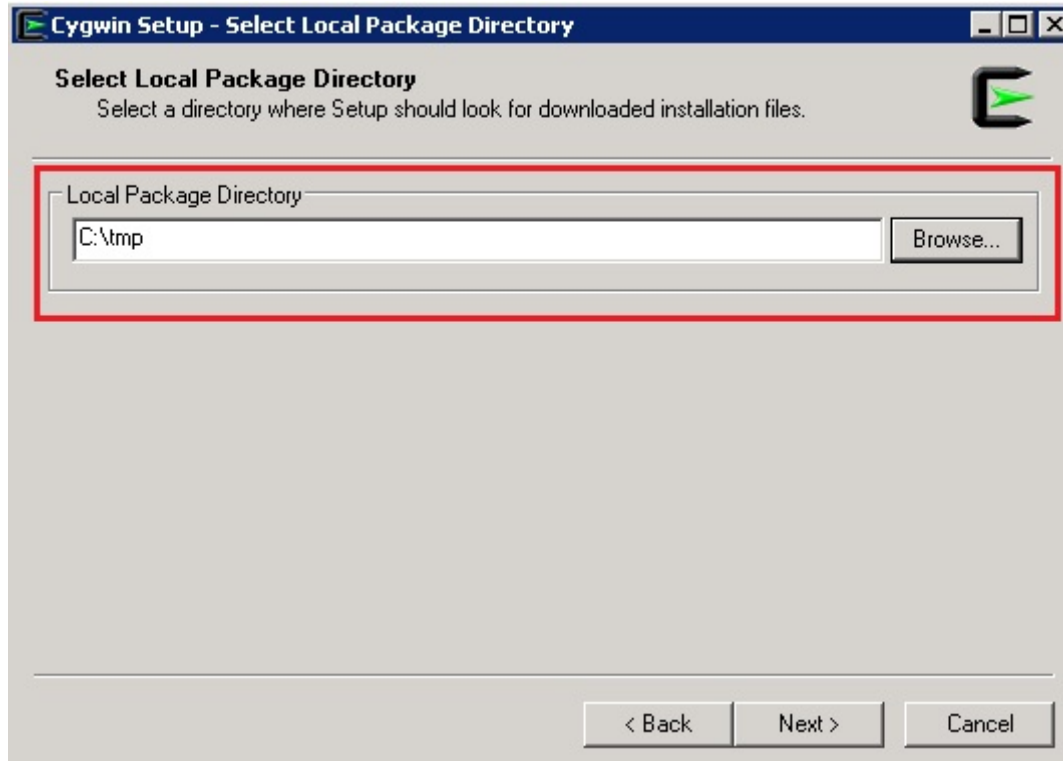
Cygwin Setup - Select Local Package Directory

Select Local Package Directory
Select a directory where Setup should look for downloaded installation files.

Local Package Directory

C:\tmp

Browse...

< Back

Next >

Cancel